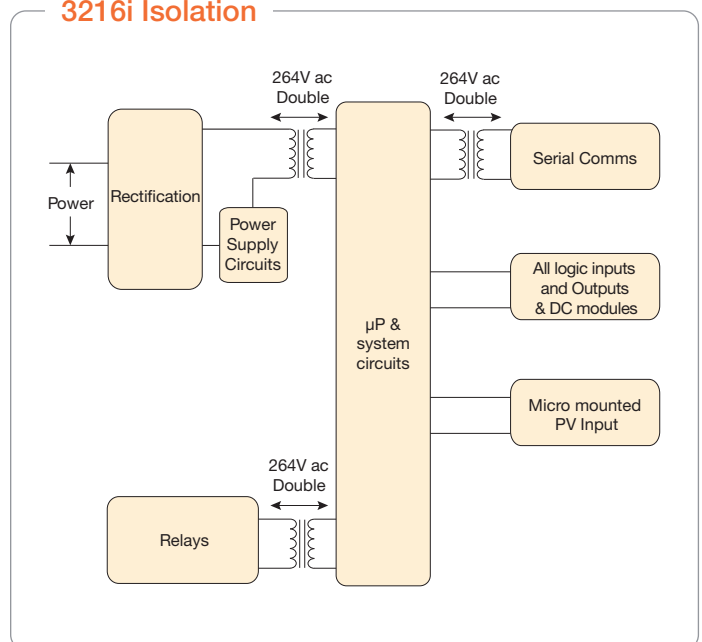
3216i Isolation

264V ac
Double

264V ac
Double

Power

Rectification

Power
Supply
Circuits

Serial Comms

All logic inputs
and Outputs
& DC modules

µP &
system
circuits

Micro mounted
PV Input

264V ac
Double

Relays